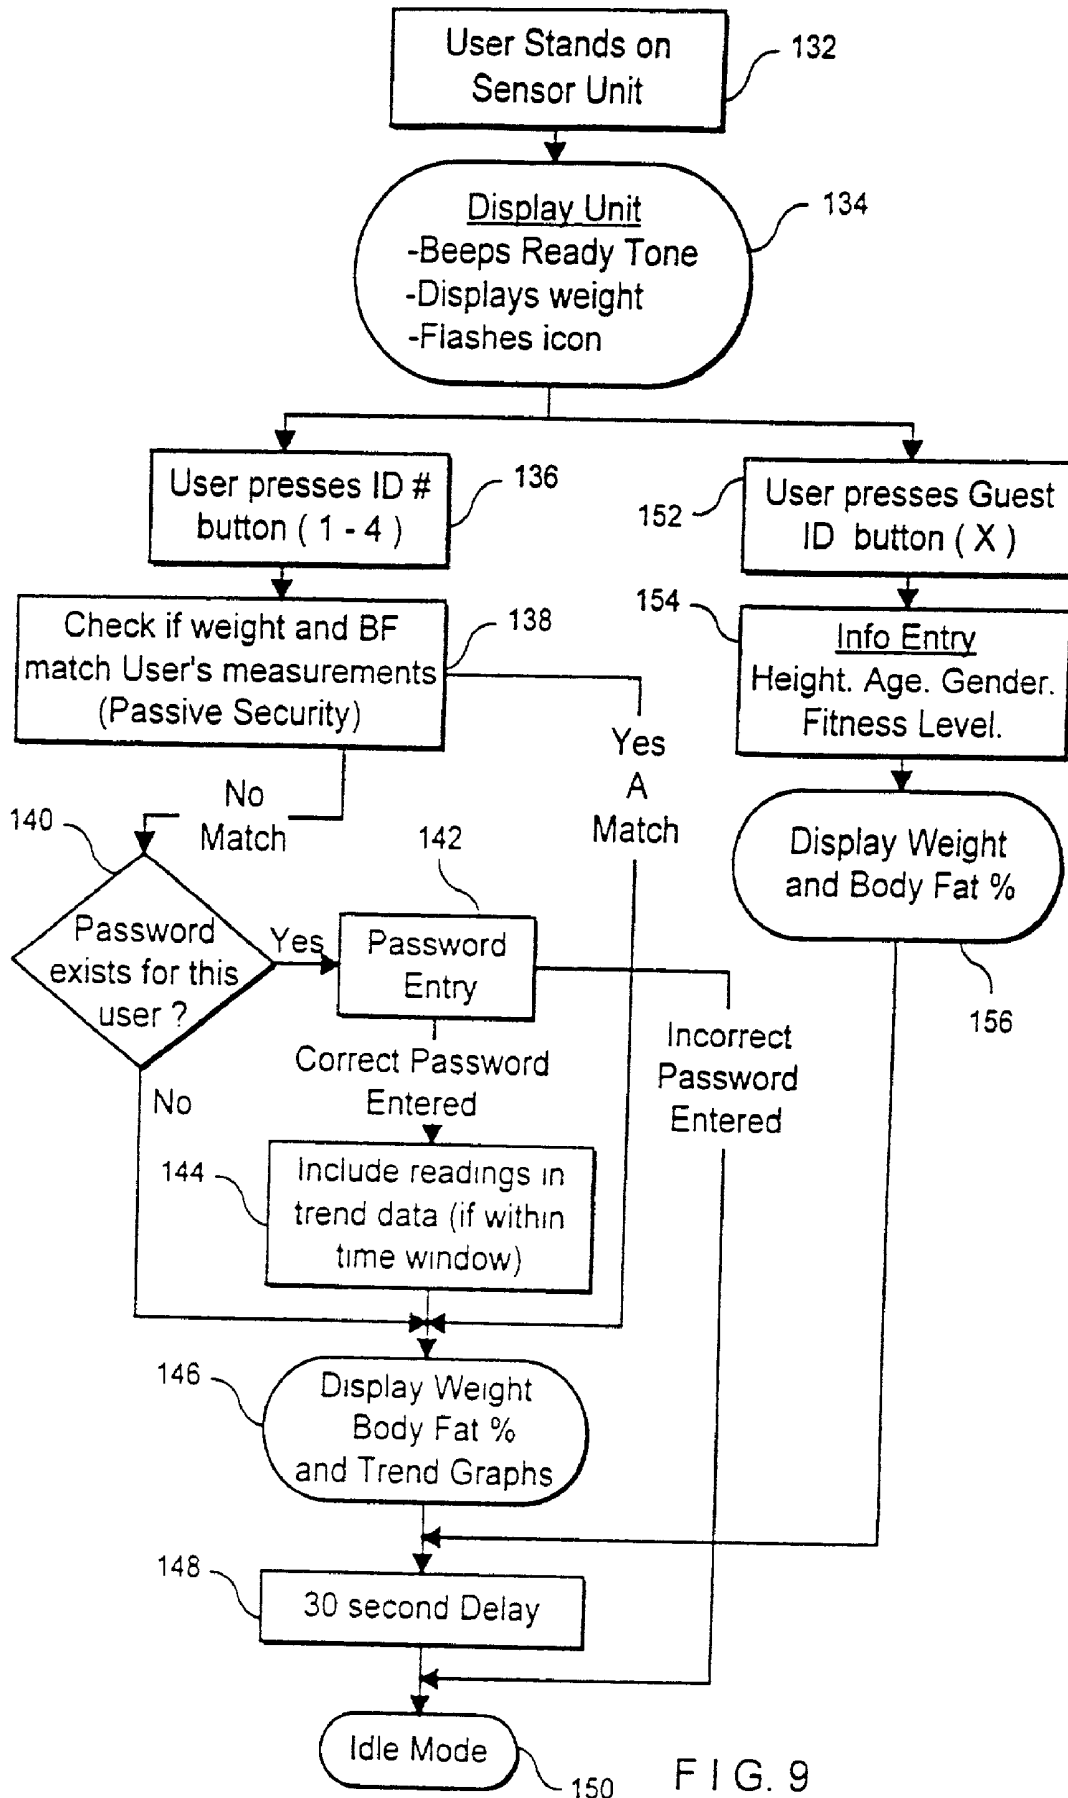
User Stands on Sensor Unit

132

Display Unit
-Beeps Ready Tone
-Displays weight
-Flashes icon

134

User presses ID # button ( 1 - 4 )

136

User presses Guest ID button ( X )

152

Check if weight and BF match User's measurements (Passive Security)

138

154

Info Entry
Height. Age. Gender. Fitness Level.

Yes A Match

No Match

140

Password exists for this user ?

Yes

142

Password Entry

Display Weight and Body Fat %

156

Correct Password Entered

Incorrect Password Entered

No

144

Include readings in trend data (if within time window)

146

Display Weight Body Fat % and Trend Graphs

148

30 second Delay

Idle Mode

150

F I G. 9